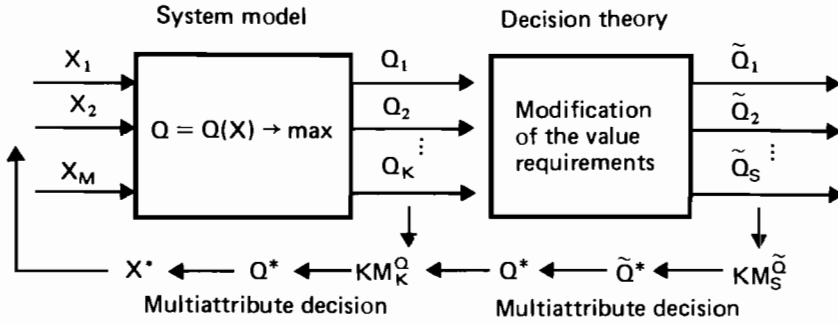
System model

Decision theory

$X_1$
$X_2$
$X_M$

$Q = Q(X) \rightarrow \max$

$Q_1$
$Q_2$
$\vdots$
$Q_K$

Modification of the value requirements

$\tilde{Q}_1$
$\tilde{Q}_2$
$\vdots$
$\tilde{Q}_S$

$X^*$ ← $Q^*$ ← $KM_K^Q$ ← $Q^*$ ← $\tilde{Q}^*$ ← $KM_S^{\tilde{Q}}$

Multiattribute decision

Multiattribute decision